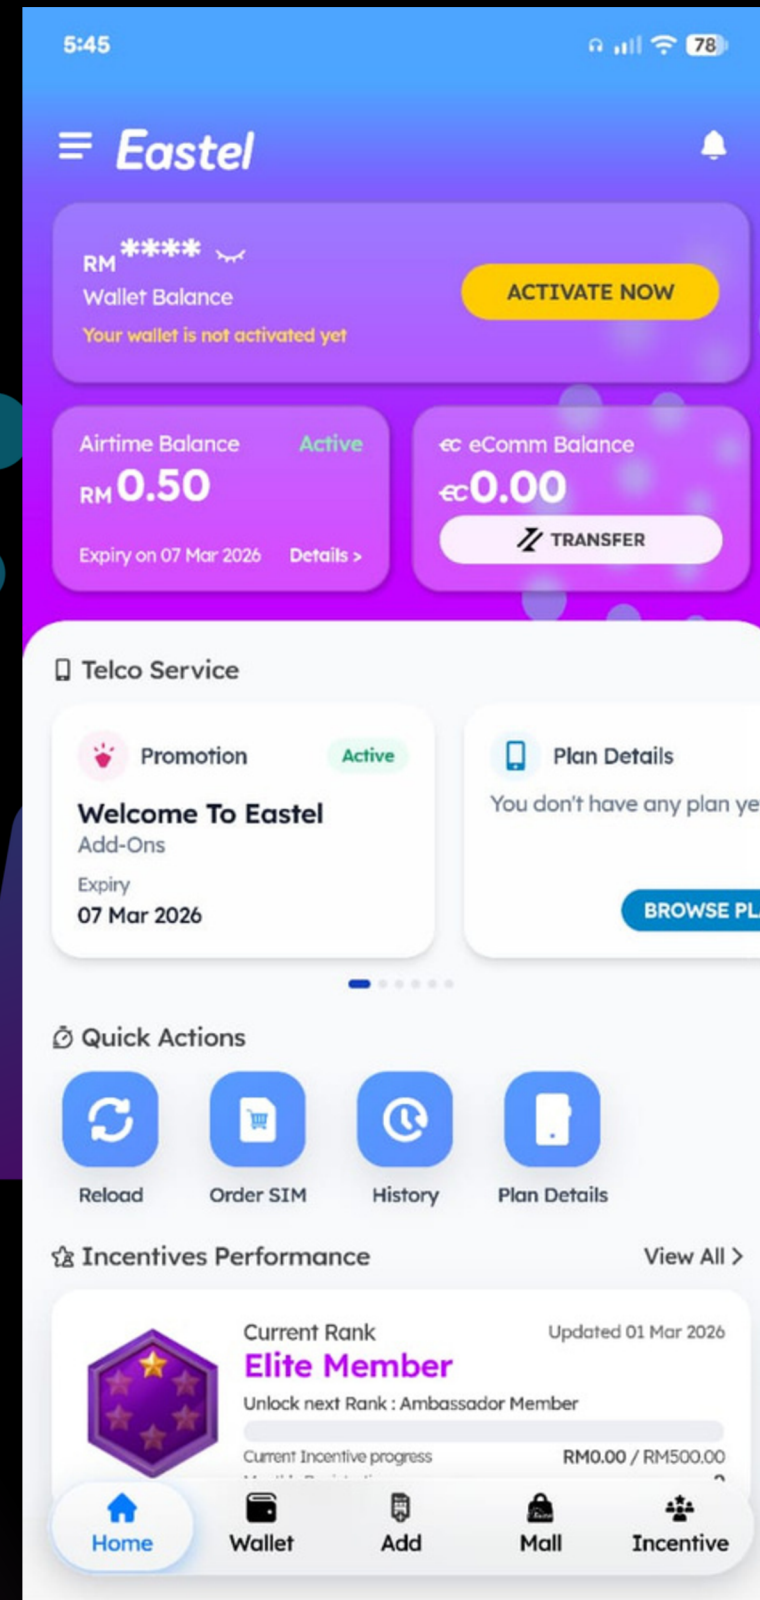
5:45

78

Eastel

RM ****
Wallet Balance
Your wallet is not activated yet

ACTIVATE NOW

Airtime Balance Active
RM 0.50
Expiry on 07 Mar 2026 Details >

€c eComm Balance
€c 0.00
TRANSFER

Telco Service

Promotion Active
Welcome To Eastel
Add-Ons
Expiry
07 Mar 2026

Plan Details
You don't have any plan ye
BROWSE PL

Quick Actions

Reload
Order SIM
History
Plan Details

Incentives Performance View All >

Current Rank Updated 01 Mar 2026
Elite Member
Unlock next Rank : Ambassador Member
Current Incentive progress RM0.00 / RM500.00
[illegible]

Home
Wallet
Add
Mall
Incentive